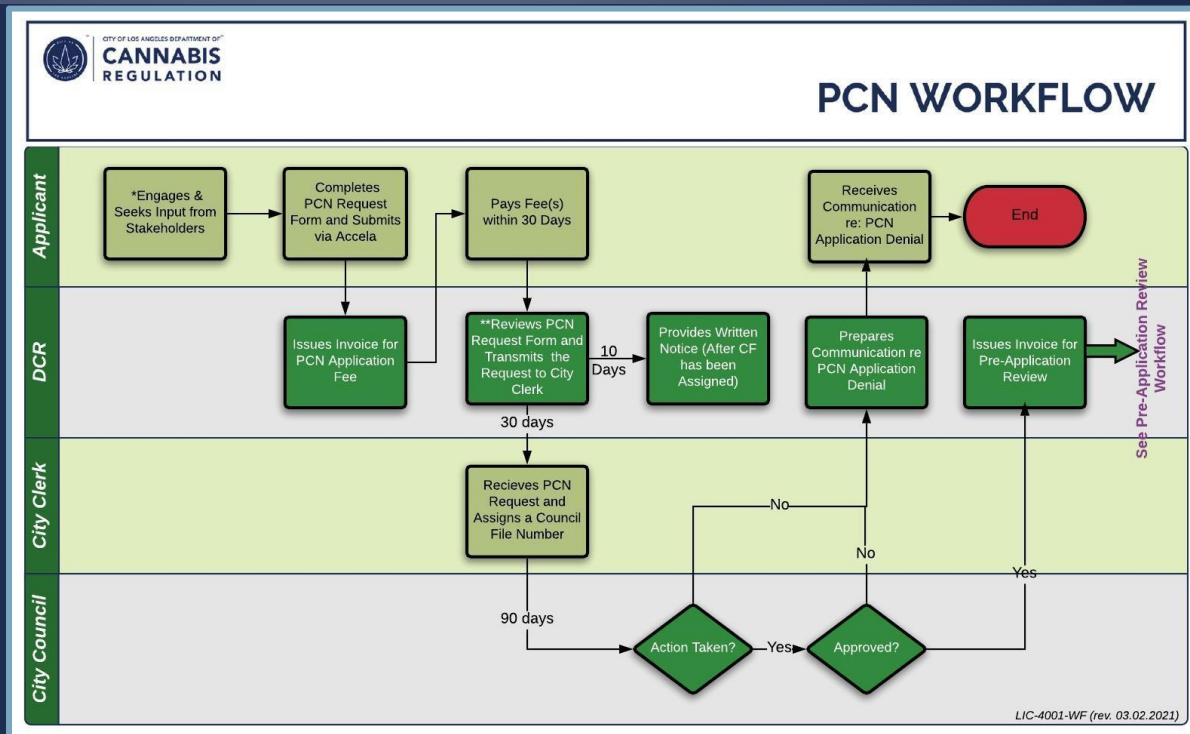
CITY OF LOS ANGELES DEPARTMENT OF
CANNABIS
REGULATION

PCN WORKFLOW

Applicant

*Engages & Seeks Input from Stakeholders

Completes PCN Request Form and Submits via Accela

Pays Fee(s) within 30 Days

Receives Communication re: PCN Application Denial

End

DCR

Issues Invoice for PCN Application Fee

**Reviews PCN Request Form and Transmits the Request to City Clerk

10 Days

Provides Written Notice (After CF has been Assigned)

Prepares Communication re PCN Application Denial

Issues Invoice for Pre-Application Review

See Pre-Application Review Workflow

30 days

City Clerk

Recieves PCN Request and Assigns a Council File Number

No

No

Yes

City Council

90 days

Action Taken?

Yes

Approved?

LIC-4001-WF (rev. 03.02.2021)